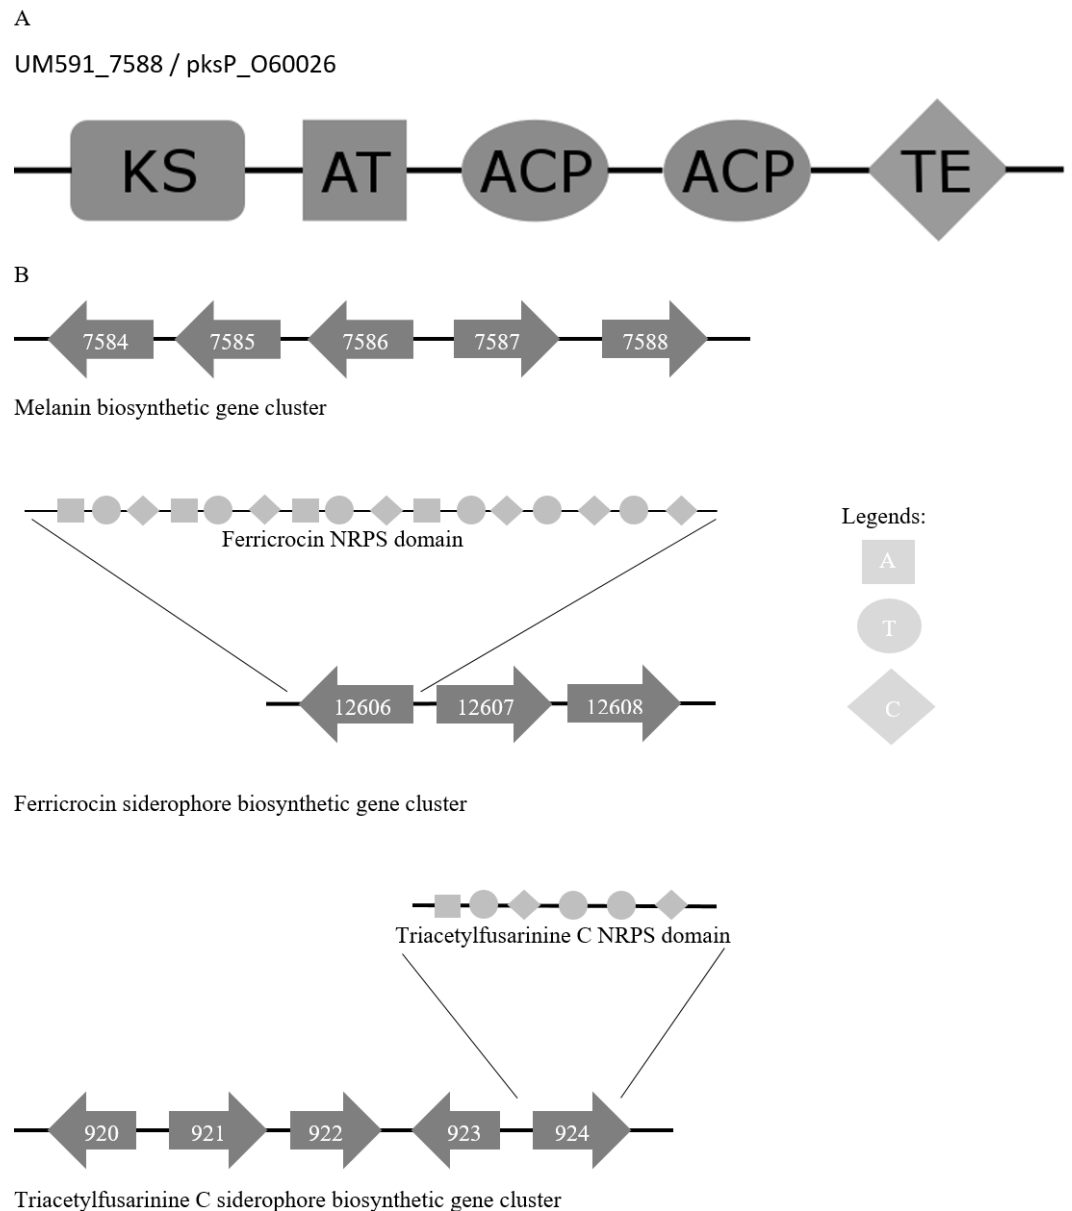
A

UM591_7588 / pksP_O60026

KS AT ACP ACP TE

B

7584 7585 7586 7587 7588

Melanin biosynthetic gene cluster

Ferricrocin NRPS domain

Legends:

A

T

C

12606 12607 12608

Ferricrocin siderophore biosynthetic gene cluster

Triacetylfusarinine C NRPS domain

920 921 922 923 924

Triacetylfusarinine C siderophore biosynthetic gene cluster